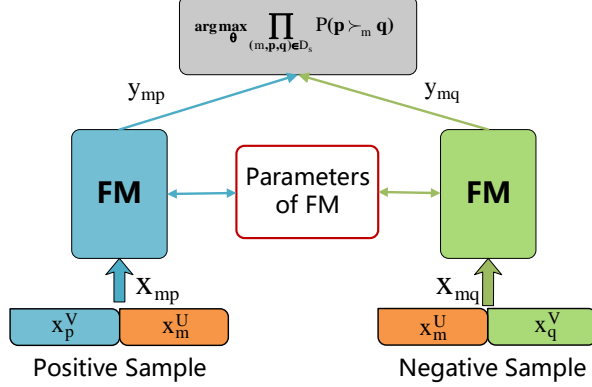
$\underset{\theta}{\arg\max} \prod_{(m,\mathbf{p},\mathbf{q})\in D_s} P(\mathbf{p} \succ_m \mathbf{q})$

$y_{mp}$

$y_{mq}$

FM

Parameters of FM

FM

$x_{mp}$

$x_{mq}$

$x_p^V$

$x_m^U$

$x_m^U$

$x_q^V$

Positive Sample

Negative Sample